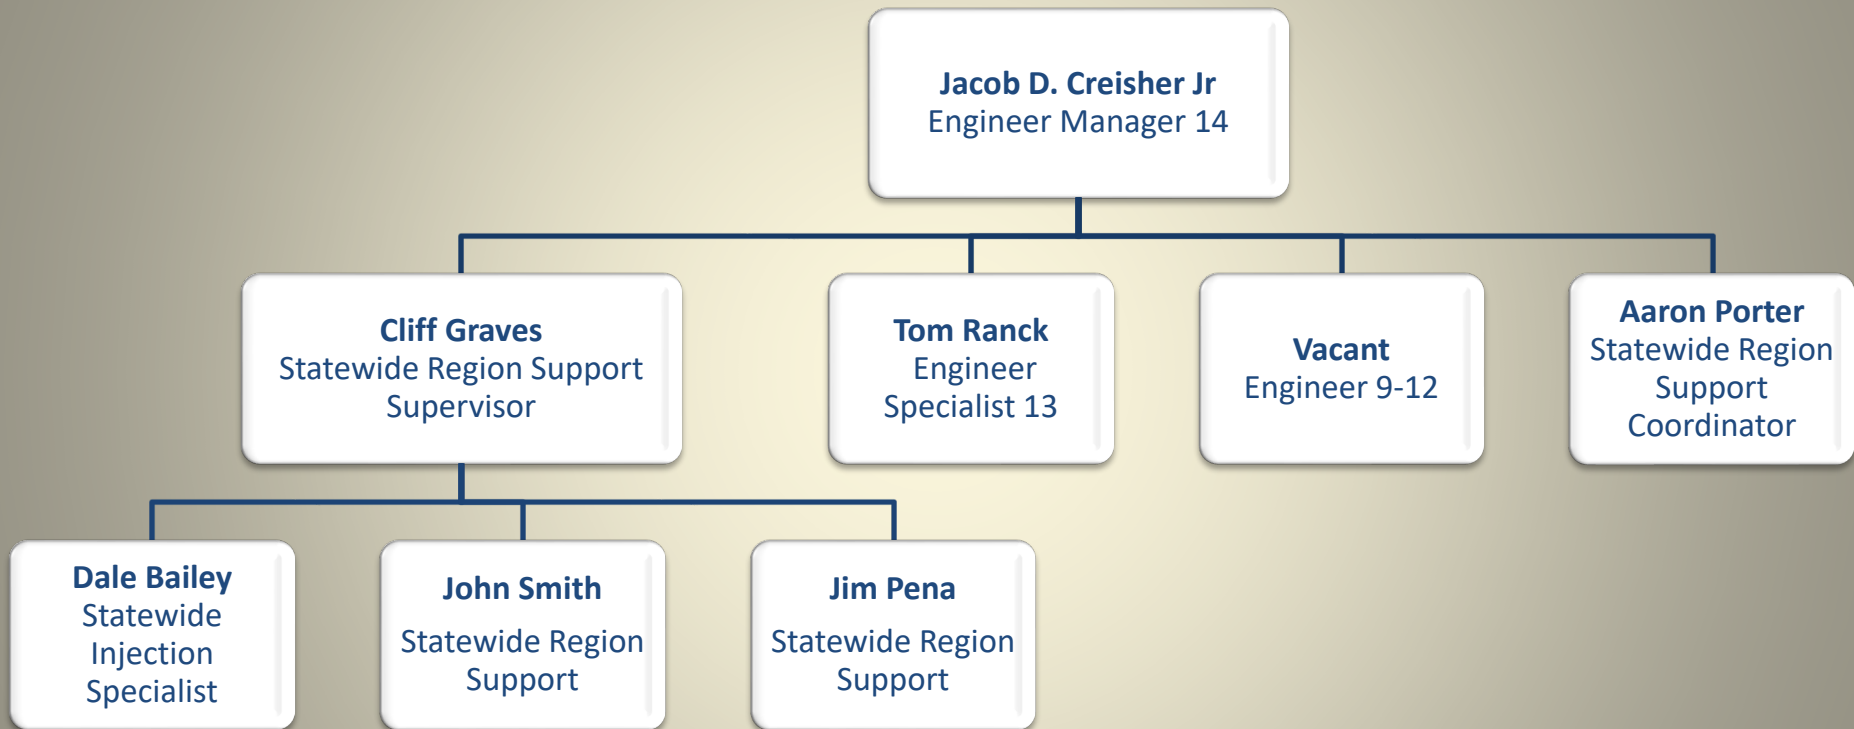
Jacob D. Creisher Jr
Engineer Manager 14

Cliff Graves
Statewide Region Support Supervisor

Tom Ranck
Engineer Specialist 13

Vacant
Engineer 9-12

Aaron Porter
Statewide Region Support Coordinator

Dale Bailey
Statewide Injection Specialist

John Smith
Statewide Region Support

Jim Pena
Statewide Region Support